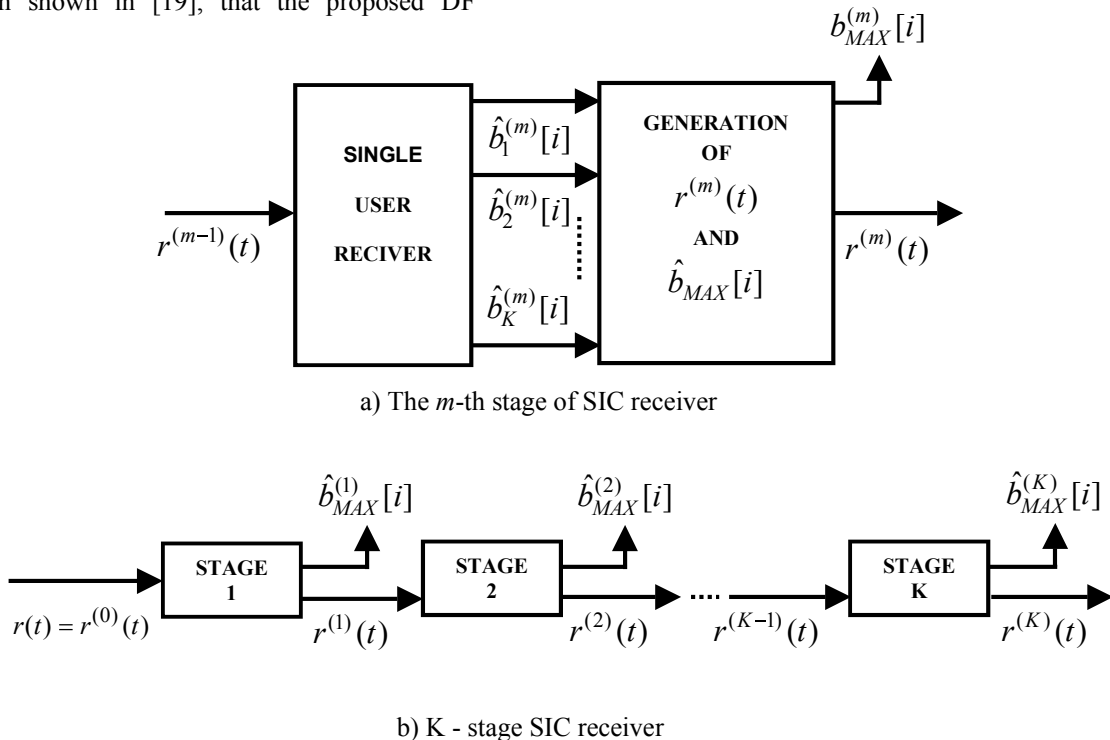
n shown in [19], that the proposed DF

$b_{MAX}^{(m)}[i]$

SINGLE USER RECIVER

$r^{(m-1)}(t)$

$\hat{b}_1^{(m)}[i]$

$\hat{b}_2^{(m)}[i]$

$\hat{b}_K^{(m)}[i]$

GENERATION OF $r^{(m)}(t)$ AND $\hat{b}_{MAX}[i]$

$r^{(m)}(t)$

a) The *m*-th stage of SIC receiver

$\hat{b}_{MAX}^{(1)}[i]$

$\hat{b}_{MAX}^{(2)}[i]$

$\hat{b}_{MAX}^{(K)}[i]$

$r(t) = r^{(0)}(t)$

STAGE 1

$r^{(1)}(t)$

STAGE 2

$r^{(2)}(t)$

....

$r^{(K-1)}(t)$

STAGE K

$r^{(K)}(t)$

b) K - stage SIC receiver